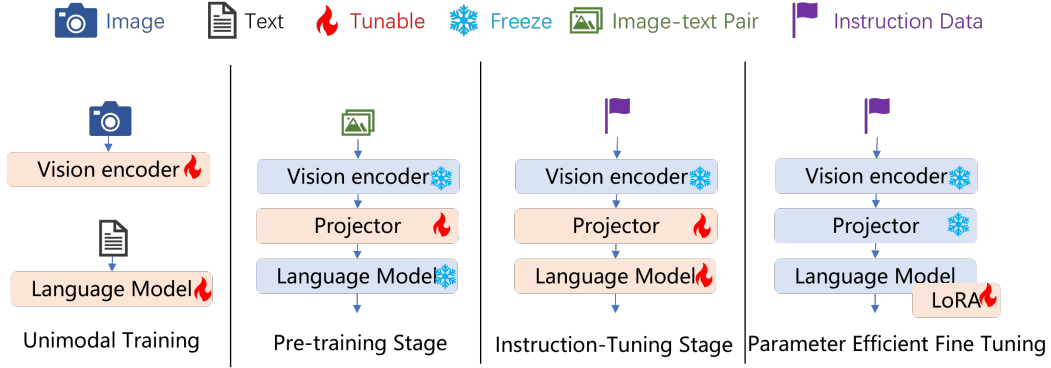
Image Text Tunable Freeze Image-text Pair Instruction Data

Vision encoder

Language Model

Unimodal Training

Vision encoder

Projector

Language Model

Pre-training Stage

Vision encoder

Projector

Language Model

Instruction-Tuning Stage

Vision encoder

Projector

Language Model

LoRA

Parameter Efficient Fine Tuning